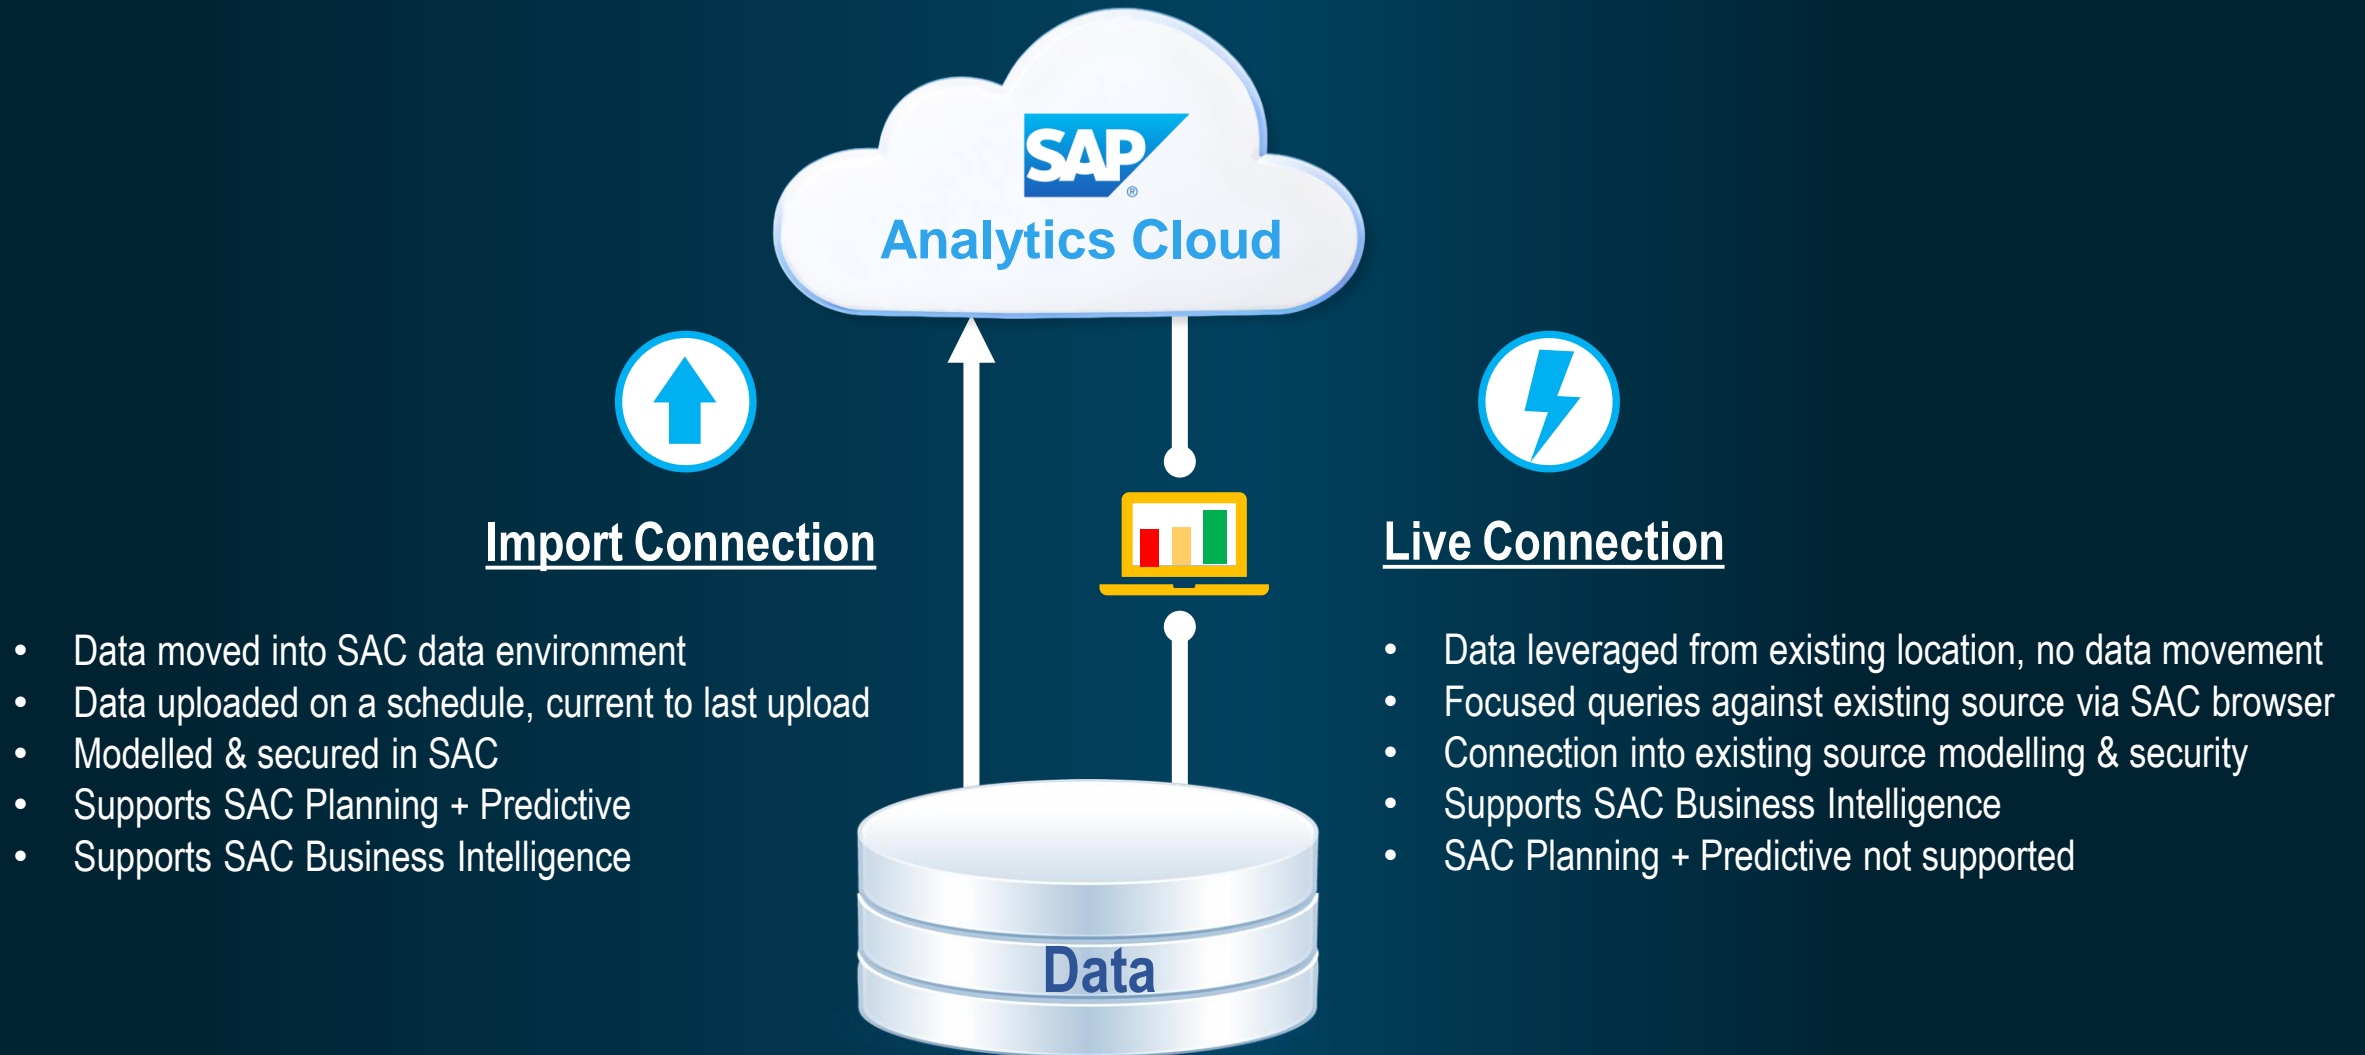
SAP®
Analytics Cloud

Import Connection

- Data moved into SAC data environment
- Data uploaded on a schedule, current to last upload
- Modelled & secured in SAC
- Supports SAC Planning + Predictive
- Supports SAC Business Intelligence

Live Connection

- Data leveraged from existing location, no data movement
- Focused queries against existing source via SAC browser
- Connection into existing source modelling & security
- Supports SAC Business Intelligence
- SAC Planning + Predictive not supported

Data